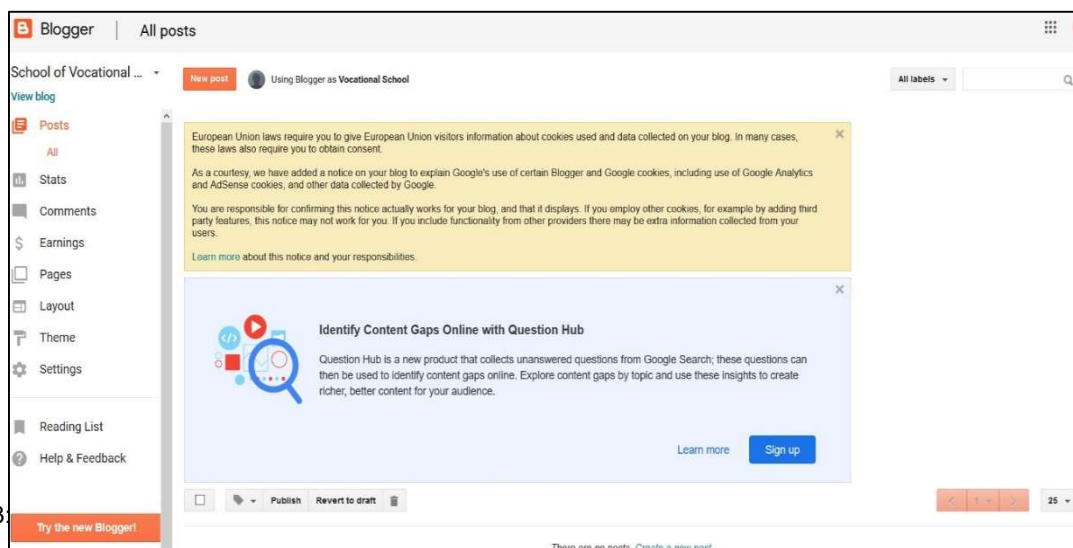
Blogger | All posts

School of Vocational ...
View blog

New post Using Blogger as Vocational School

All labels

Posts
All
Stats
Comments
Earnings
Pages
Layout
Theme
Settings

Reading List
Help & Feedback

Try the new Blogger!

European Union laws require you to give European Union visitors information about cookies used and data collected on your blog. In many cases, these laws also require you to obtain consent.

As a courtesy, we have added a notice on your blog to explain Google's use of certain Blogger and Google cookies, including use of Google Analytics and AdSense cookies, and other data collected by Google.

You are responsible for confirming this notice actually works for your blog, and that it displays. If you employ other cookies, for example by adding third party features, this notice may not work for you. If you include functionality from other providers there may be extra information collected from your users.

Learn more about this notice and your responsibilities.

Identify Content Gaps Online with Question Hub

Question Hub is a new product that collects unanswered questions from Google Search; these questions can then be used to identify content gaps online. Explore content gaps by topic and use these insights to create richer, better content for your audience.

Learn more Sign up

Publish Revert to draft

1 25

There are no posts. Create a new post